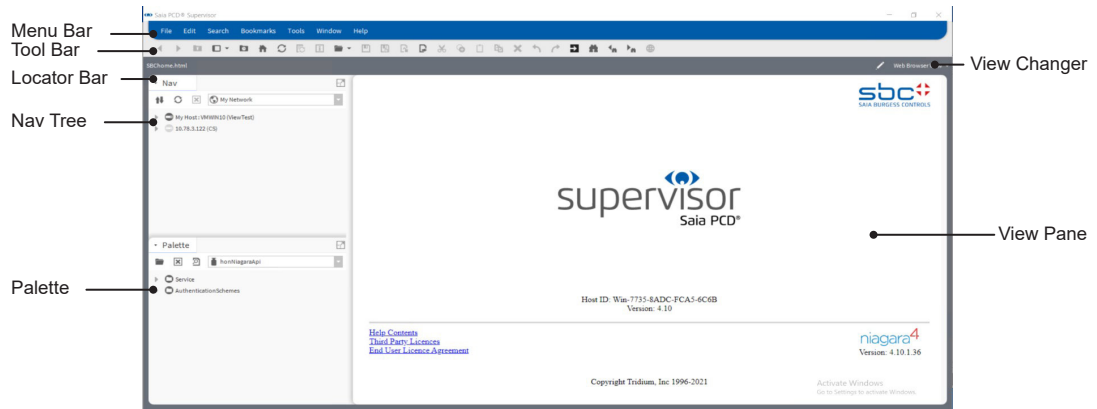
Menu Bar
Tool Bar
Locator Bar
Nav Tree
Palette

Saia PCD® Supervisor

File Edit Search Bookmarks Tools Window Help

SBChome.html

Web Browser

View Changer

Nav

My Network

My Host : VMWIN10 (ViewTest)
10.78.3.122 (CS)

Palette

hsmNiagaraApi

Service
AuthenticationSchemes

sbc
SAIA BURGESS CONTROLS

supervisor
Saia PCD®

View Pane

Host ID: Win-7735-8ADC-FCA5-6C6B
Version: 4.10

Help Contents
Third Party Licences
End User Licence Agreement

niagara4
Version: 4.10.1.36

Copyright Tridium, Inc 1996-2021

Activate Windows
Go to Settings to activate Windows